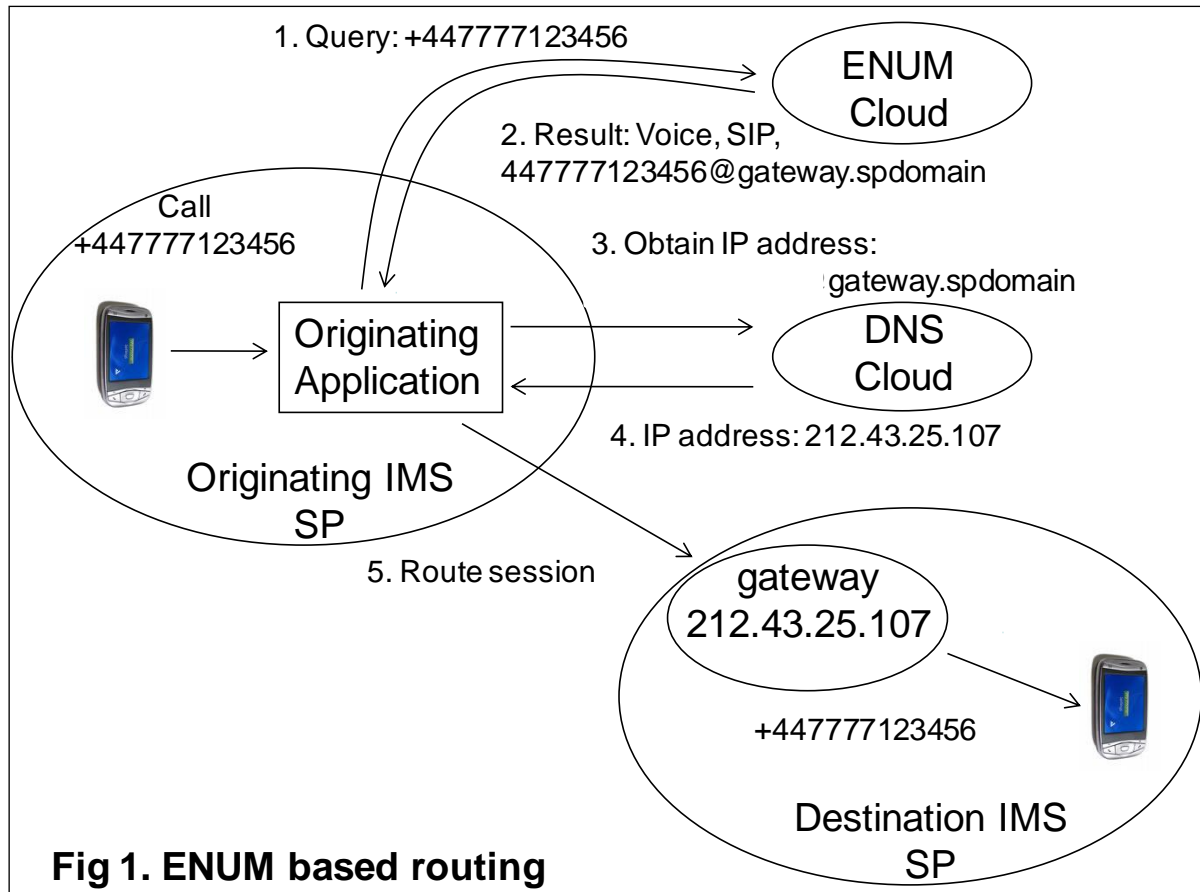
1. Query: +447777123456

ENUM Cloud

2. Result: Voice, SIP, 447777123456@gateway.spdomain

Call +447777123456

3. Obtain IP address: gateway.spdomain

Originating Application

DNS Cloud

4. IP address: 212.43.25.107

Originating IMS SP

5. Route session

gateway 212.43.25.107

+447777123456

Destination IMS SP

Fig 1. ENUM based routing